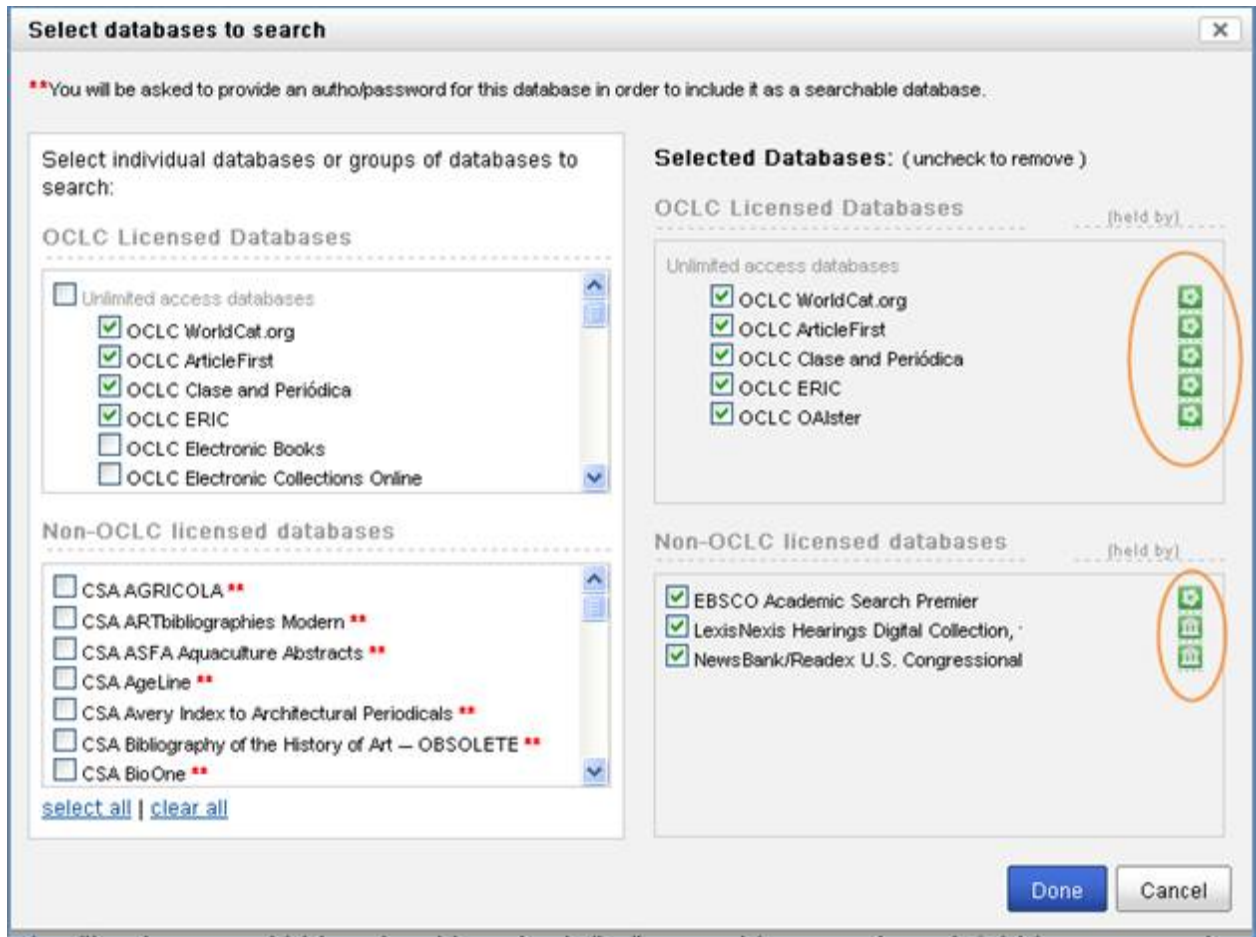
Select databases to search

×

**You will be asked to provide an autho/password for this database in order to include it as a searchable database.

Select individual databases or groups of databases to search:

OCLC Licensed Databases

Unlimited access databases
OCLC WorldCat.org
OCLC ArticleFirst
OCLC Clase and Periódica
OCLC ERIC
OCLC Electronic Books
OCLC Electronic Collections Online

Non-OCLC licensed databases

CSA AGRICOLA **
CSA ARTbibliographies Modern **
CSA ASFA Aquaculture Abstracts **
CSA AgeLine **
CSA Avery Index to Architectural Periodicals **
CSA Bibliography of the History of Art — OBSOLETE **
CSA BioOne **

select all | clear all

Selected Databases: (uncheck to remove)

OCLC Licensed Databases

[held by]

Unlimited access databases
OCLC WorldCat.org
OCLC ArticleFirst
OCLC Clase and Periódica
OCLC ERIC
OCLC OAIster

Non-OCLC licensed databases

[held by]

EBSCO Academic Search Premier
LexisNexis Hearings Digital Collection, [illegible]
NewsBank/Readex U.S. Congressional

Done

Cancel